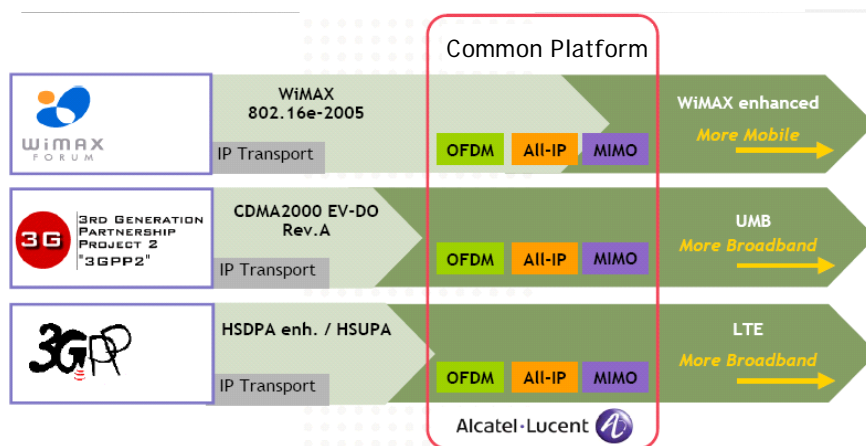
Common Platform

WiMAX FORUM

WiMAX 802.16e-2005

IP Transport

OFDM All-IP MIMO

WiMAX enhanced

More Mobile

3G

3RD GENERATION PARTNERSHIP PROJECT 2 "3GPP2"

CDMA2000 EV-DO Rev.A

IP Transport

OFDM All-IP MIMO

UMB

More Broadband

3GPP

HSDPA enh. / HSUPA

IP Transport

OFDM All-IP MIMO

LTE

More Broadband

Alcatel·Lucent